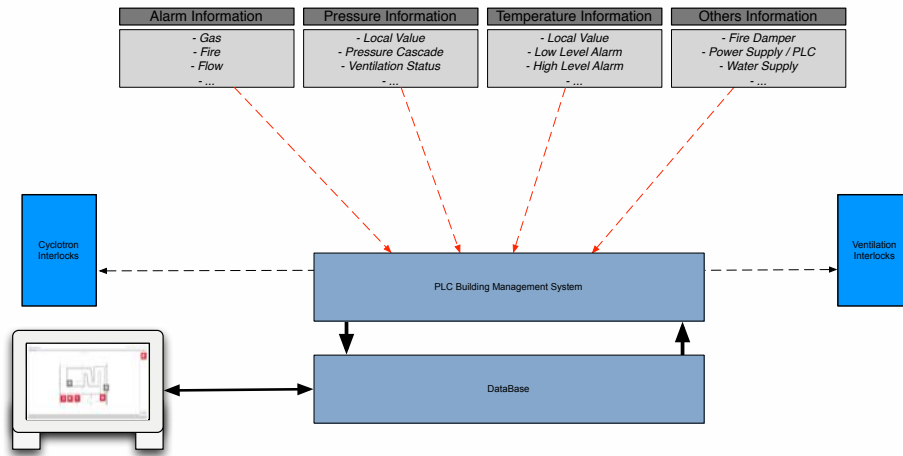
Alarm Information
- Gas
- Fire
- Flow
- ...

Pressure Information
- Local Value
- Pressure Cascade
- Ventilation Status
- ...

Temperature Information
- Local Value
- Low Level Alarm
- High Level Alarm
- ...

Others Information
- Fire Damper
- Power Supply / PLC
- Water Supply
- ...

Cyclotron Interlocks

PLC Building Management System

Ventilation Interlocks

DataBase